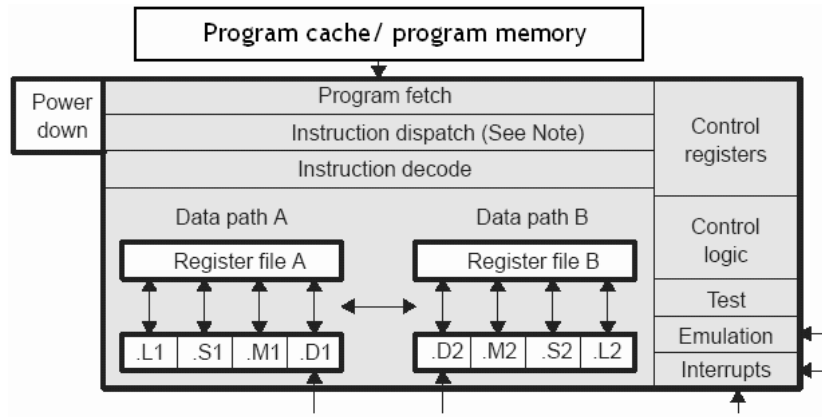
Program cache/ program memory

Power down

Program fetch

Instruction dispatch (See Note)

Instruction decode

Control registers

Data path A

Data path B

Register file A

Register file B

.L1 .S1 .M1 .D1

.D2 .M2 .S2 .L2

Control logic

Test

Emulation

Interrupts